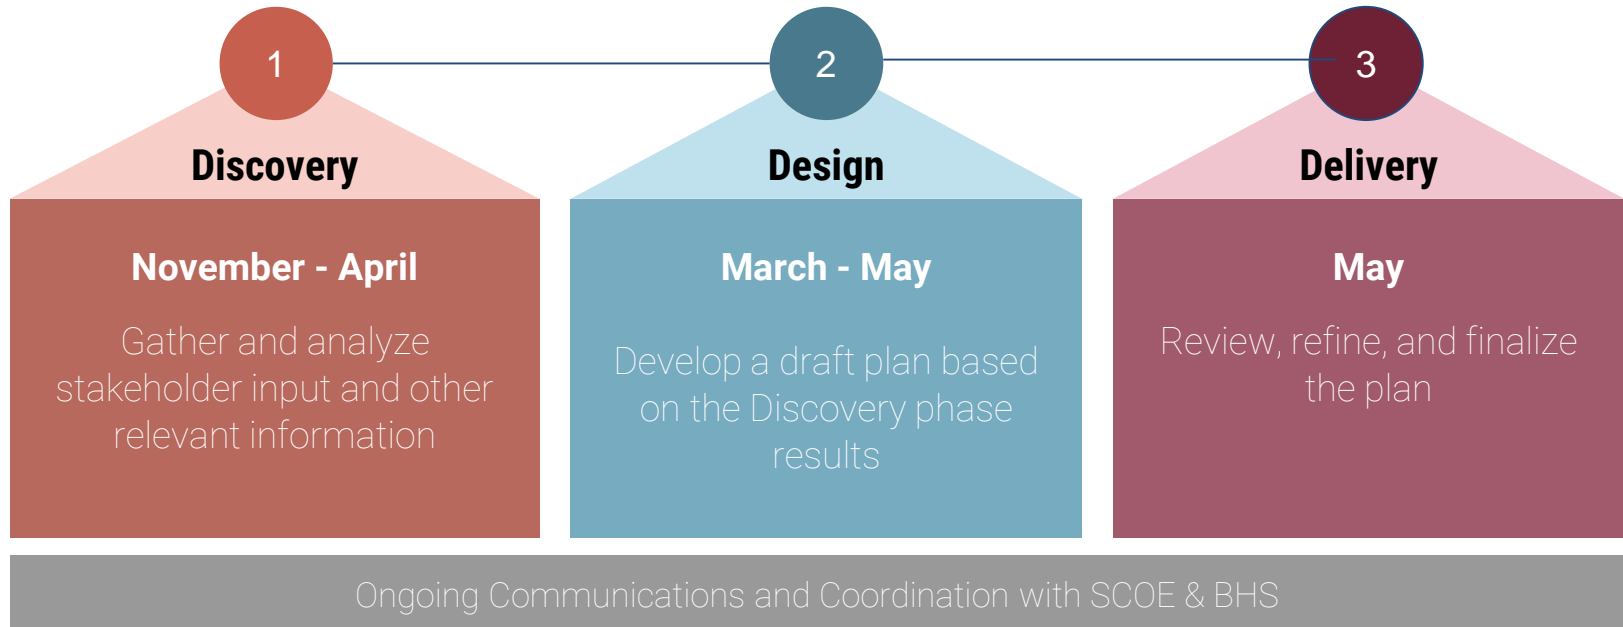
1

Discovery

November - April

Gather and analyze stakeholder input and other relevant information

2

Design

March - May

Develop a draft plan based on the Discovery phase results

3

Delivery

May

Review, refine, and finalize the plan

Ongoing Communications and Coordination with SCOE & BHS